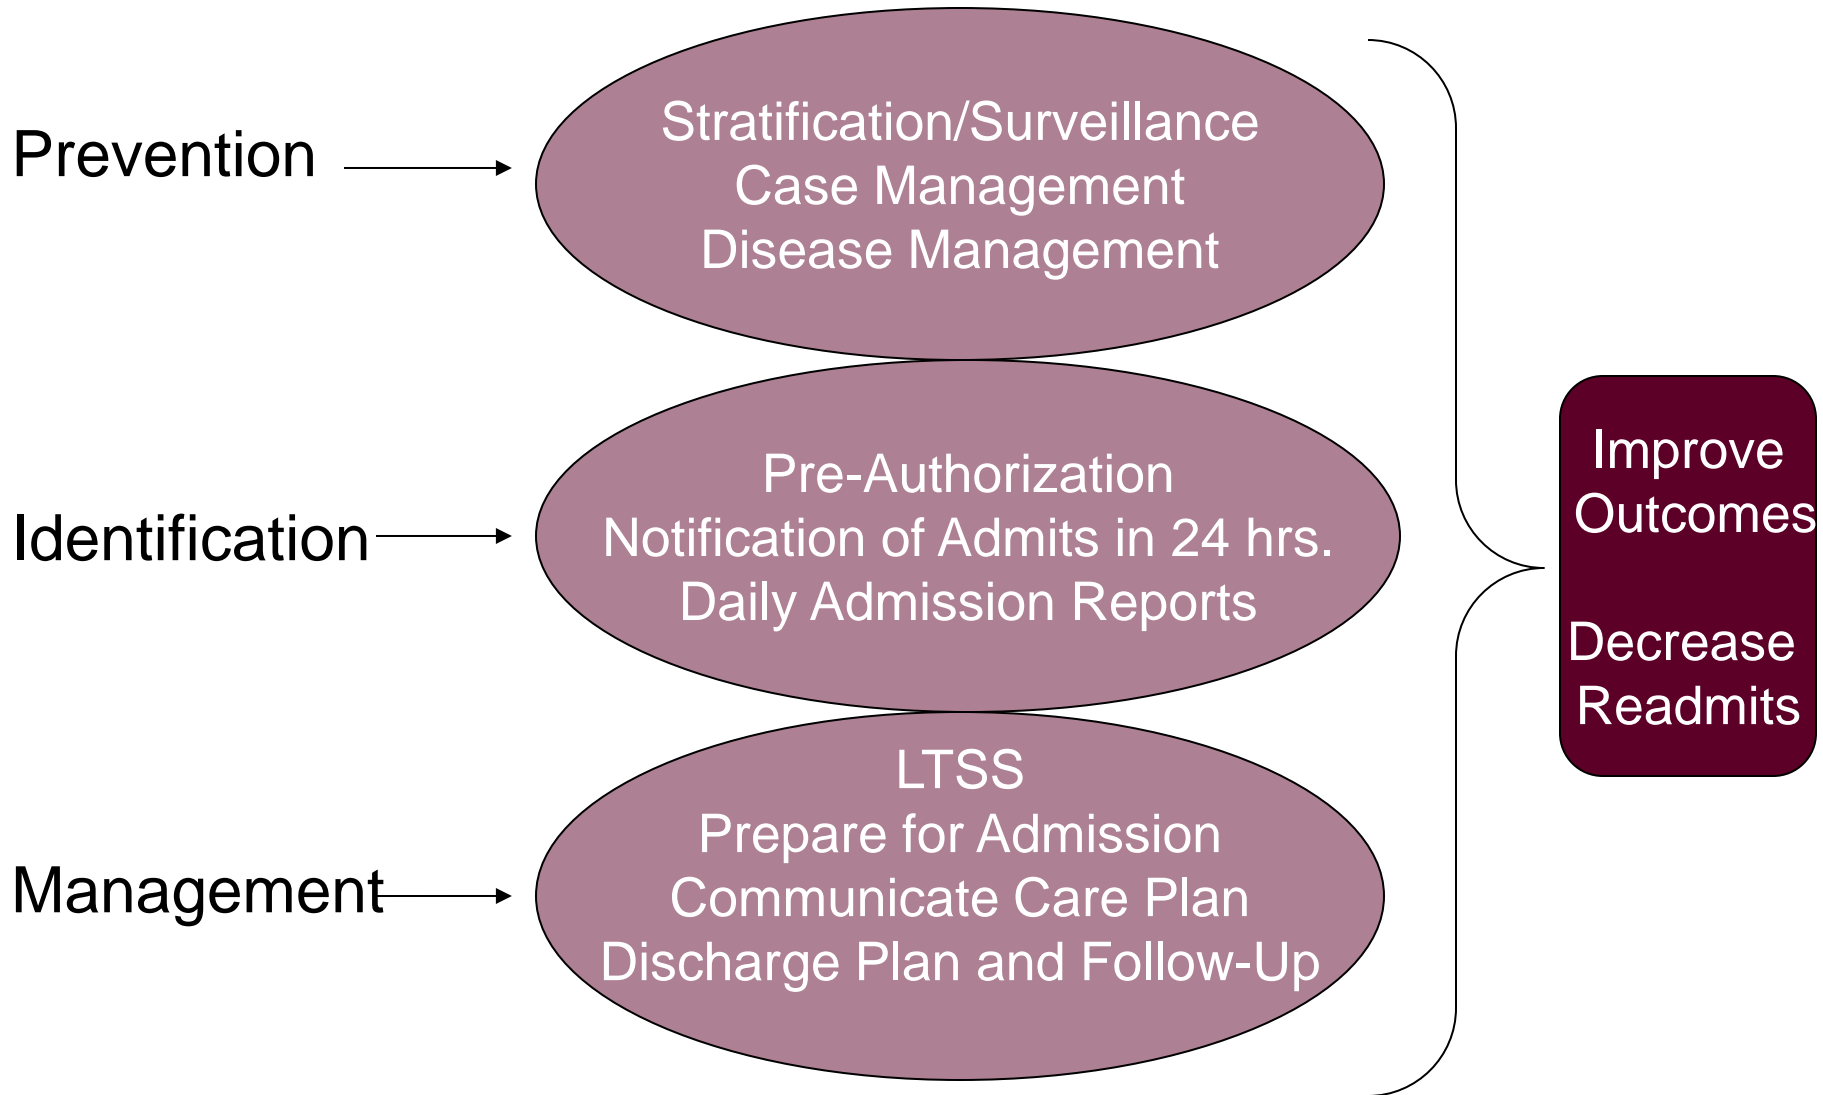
Prevention

Stratification/Surveillance
Case Management
Disease Management

Identification

Pre-Authorization
Notification of Admits in 24 hrs.
Daily Admission Reports

Management

LTSS
Prepare for Admission
Communicate Care Plan
Discharge Plan and Follow-Up

Improve Outcomes

Decrease Readmits